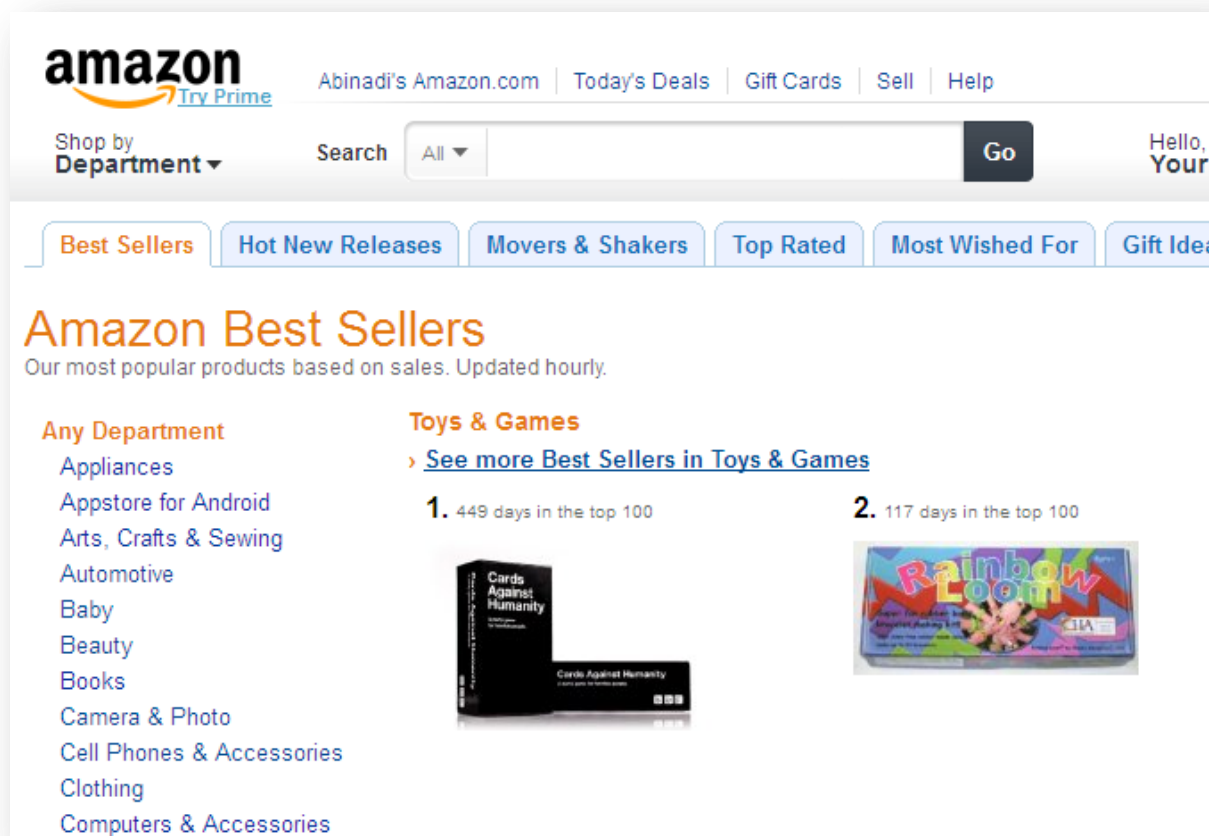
amazon Try Prime

Abinadi's Amazon.com | Today's Deals | Gift Cards | Sell | Help

Shop by Department

Search All Go

Hello, Your

Best Sellers | Hot New Releases | Movers & Shakers | Top Rated | Most Wished For | Gift Idea

Amazon Best Sellers
Our most popular products based on sales. Updated hourly.

Any Department
Appliances
Appstore for Android
Arts, Crafts & Sewing
Automotive
Baby
Beauty
Books
Camera & Photo
Cell Phones & Accessories
Clothing
Computers & Accessories

Toys & Games
› See more Best Sellers in Toys & Games

1. 449 days in the top 100

Cards Against Humanity

Cards Against Humanity

2. 117 days in the top 100

Rainbow Loom

CHA